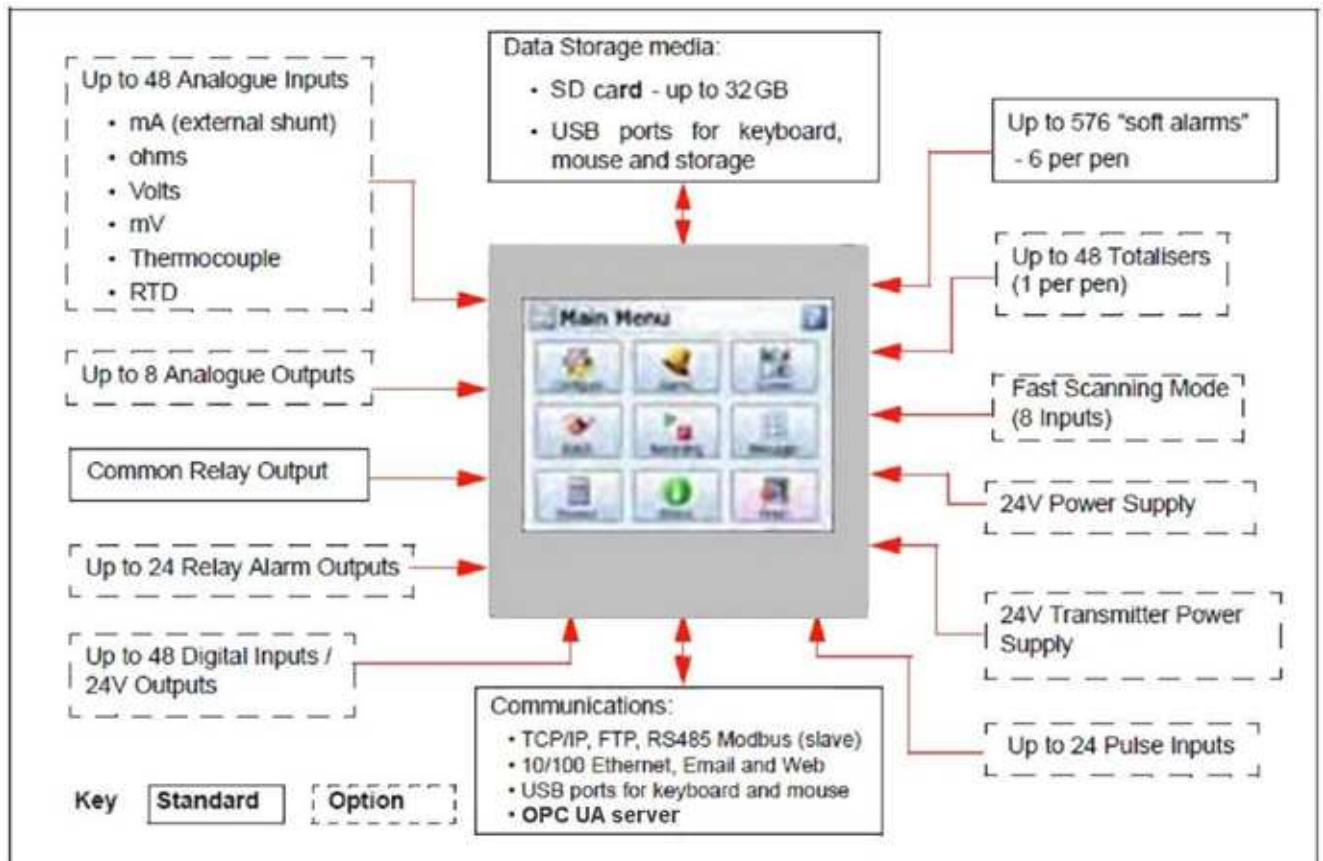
Data Storage media:
- SD card - up to 32 GB
- USB ports for keyboard, mouse and storage

Up to 48 Analogue Inputs
- mA (external shunt)
- ohms
- Volts
- mV
- Thermocouple
- RTD

Up to 576 "soft alarms" - 6 per pen

Up to 48 Totalisers (1 per pen)

Main Menu

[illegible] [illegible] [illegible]
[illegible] Recording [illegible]
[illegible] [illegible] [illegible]

Up to 8 Analogue Outputs

Fast Scanning Mode (8 Inputs)

Common Relay Output

24V Power Supply

Up to 24 Relay Alarm Outputs

24V Transmitter Power Supply

Up to 48 Digital Inputs / 24V Outputs

Communications:
- TCP/IP, FTP, RS485 Modbus (slave)
- 10/100 Ethernet, Email and Web
- USB ports for keyboard and mouse
- OPC UA server

Up to 24 Pulse Inputs

Key Standard Option